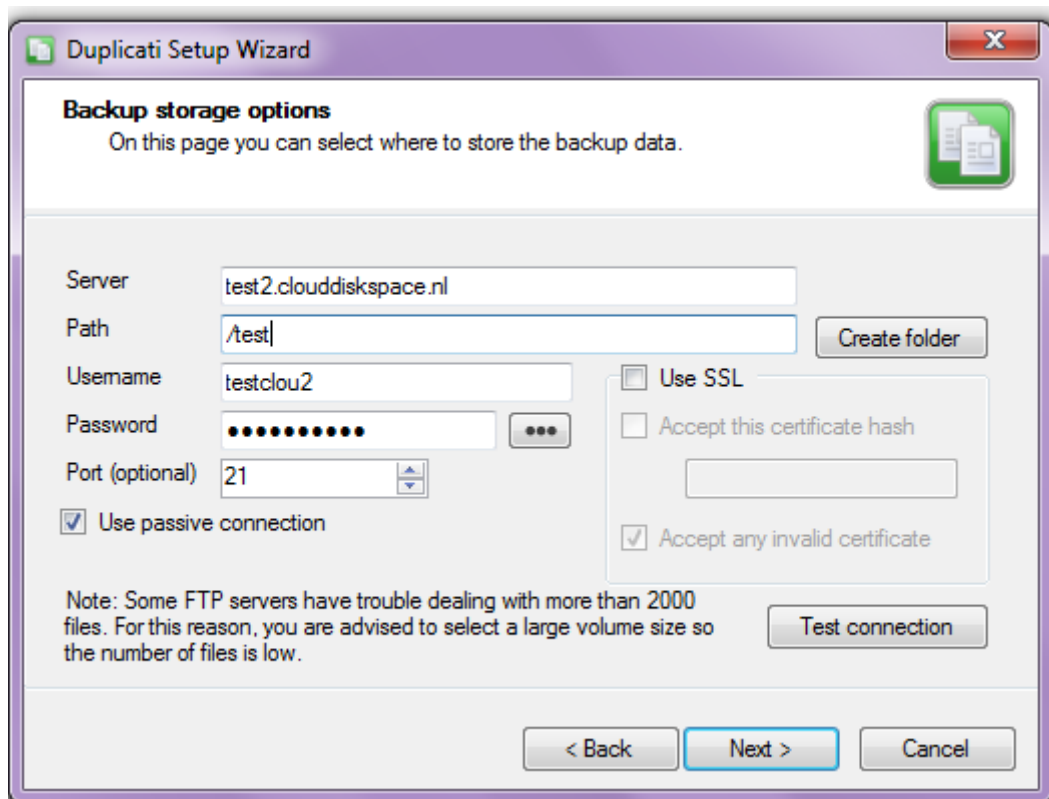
Duplicati Setup Wizard

Backup storage options
On this page you can select where to store the backup data.

Server test2.clouddiskspace.nl
Path /test
Create folder
Username testclou2
Password ••••••••••• •••
Port (optional) 21
Use passive connection

Use SSL
Accept this certificate hash
Accept any invalid certificate

Note: Some FTP servers have trouble dealing with more than 2000 files. For this reason, you are advised to select a large volume size so the number of files is low.

Test connection

< Back Next > Cancel